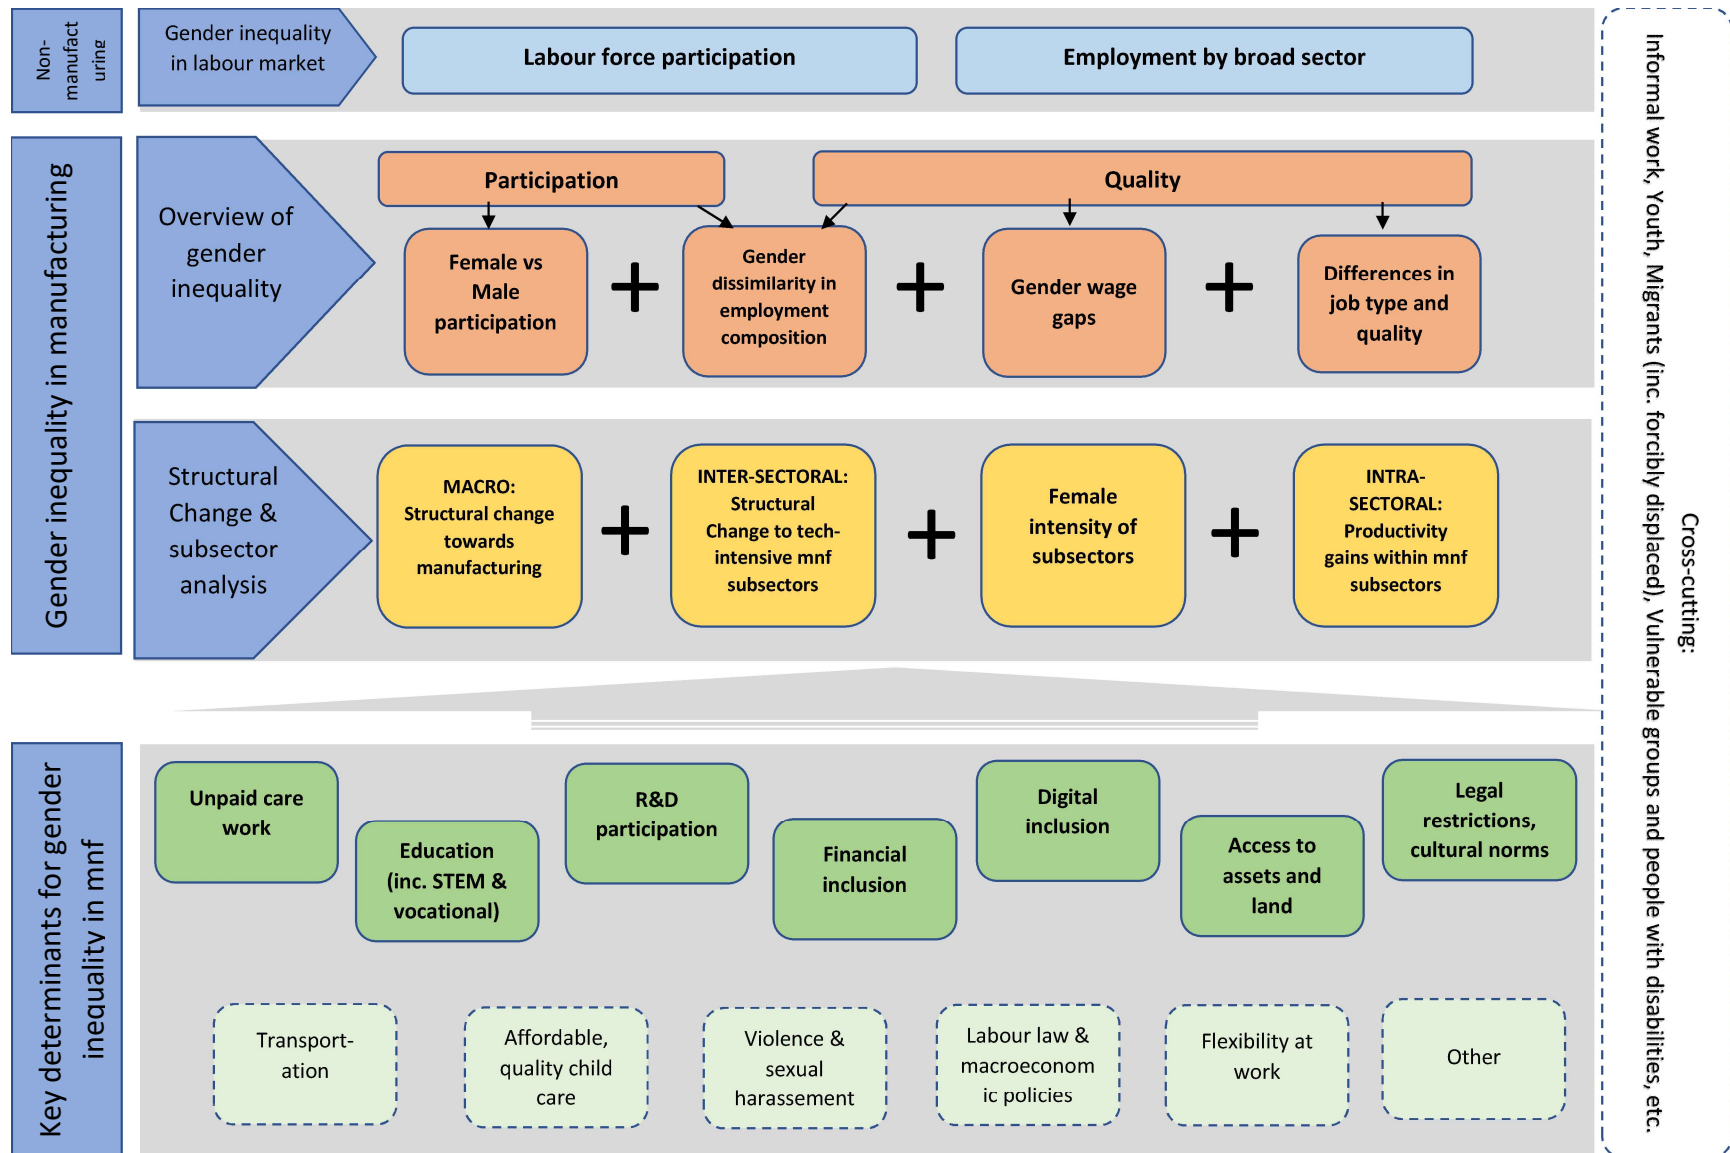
Non-manufacturing

Gender inequality in labour market

Labour force participation

Employment by broad sector

Gender inequality in manufacturing

Overview of gender inequality

Participation

Quality

Female vs Male participation

+

Gender dissimilarity in employment composition

+

Gender wage gaps

+

Differences in job type and quality

Structural Change & subsector analysis

MACRO: Structural change towards manufacturing

+

INTER-SECTORAL: Structural Change to tech-intensive mnf subsectors

+

Female intensity of subsectors

+

INTRA-SECTORAL: Productivity gains within mnf subsectors

Key determinants for gender inequality in mnf

Unpaid care work

Education (inc. STEM & vocational)

R&D participation

Financial inclusion

Digital inclusion

Access to assets and land

Legal restrictions, cultural norms

Transportation

Affordable, quality child care

Violence & sexual harassment

Labour law & macroeconomic policies

Flexibility at work

Other

Cross-cutting:
Informal work, Youth, Migrants (inc. forcibly displaced), Vulnerable groups and people with disabilities, etc.